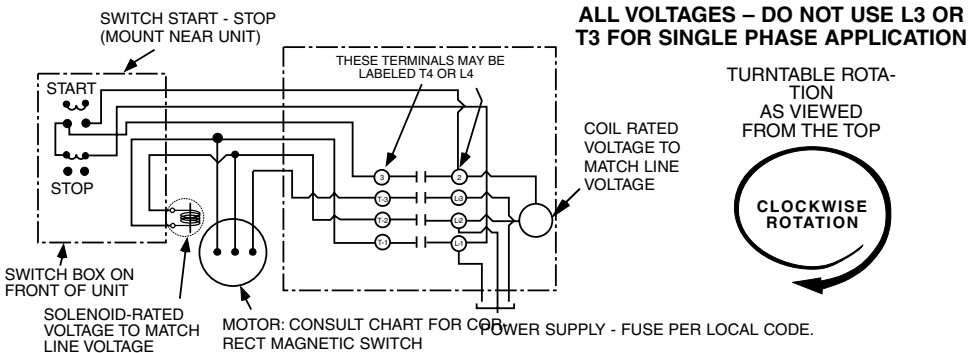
SWITCH START - STOP
(MOUNT NEAR UNIT)

ALL VOLTAGES – DO NOT USE L3 OR T3 FOR SINGLE PHASE APPLICATION

THESE TERMINALS MAY BE LABELED T4 OR L4

TURNTABLE ROTATION AS VIEWED FROM THE TOP

START

STOP

3
T-3
T-2
T-1

2
L3
L2
L1

COIL RATED VOLTAGE TO MATCH LINE VOLTAGE

CLOCKWISE ROTATION

SWITCH BOX ON FRONT OF UNIT

SOLENOID-RATED VOLTAGE TO MATCH LINE VOLTAGE

MOTOR: CONSULT CHART FOR CORRECT MAGNETIC SWITCH

POWER SUPPLY - FUSE PER LOCAL CODE.